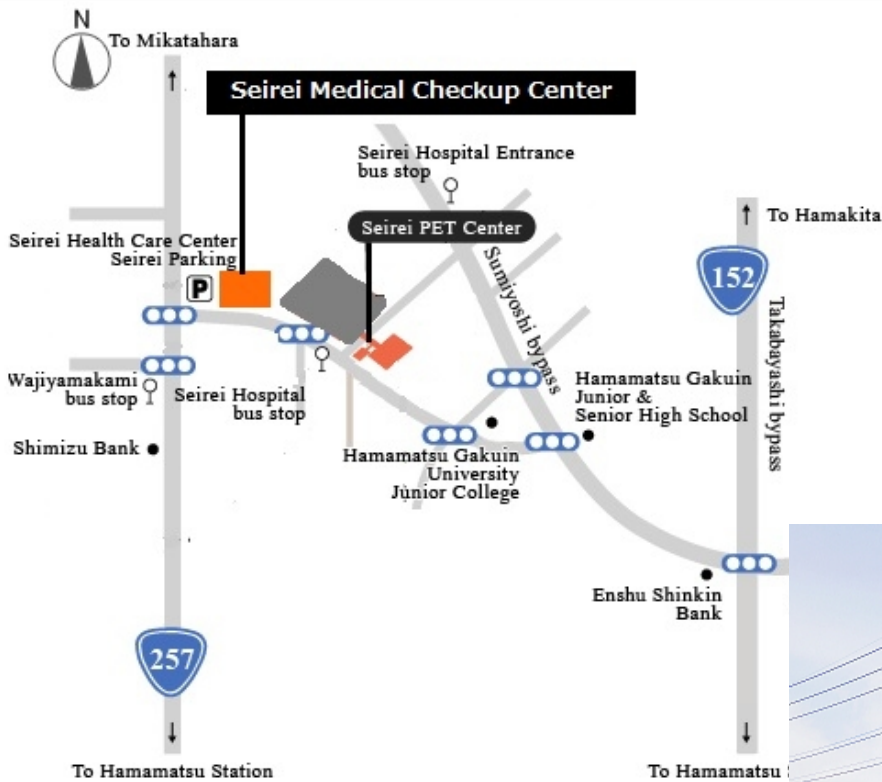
N
To Mikatahara

Seirei Medical Checkup Center

Seirei Hospital Entrance bus stop

Seirei PET Center

To Hamakita

Seirei Health Care Center
Seirei Parking

P

152

Sumiyoshi bypass

Takabayashi bypass

Wajiyamakami bus stop

Seirei Hospital bus stop

Hamamatsu Gakuin Junior & Senior High School

Shimizu Bank

Hamamatsu Gakuin University Junior College

Enshu Shinkin Bank

257

To Hamamatsu Station

To Hamamatsu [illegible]